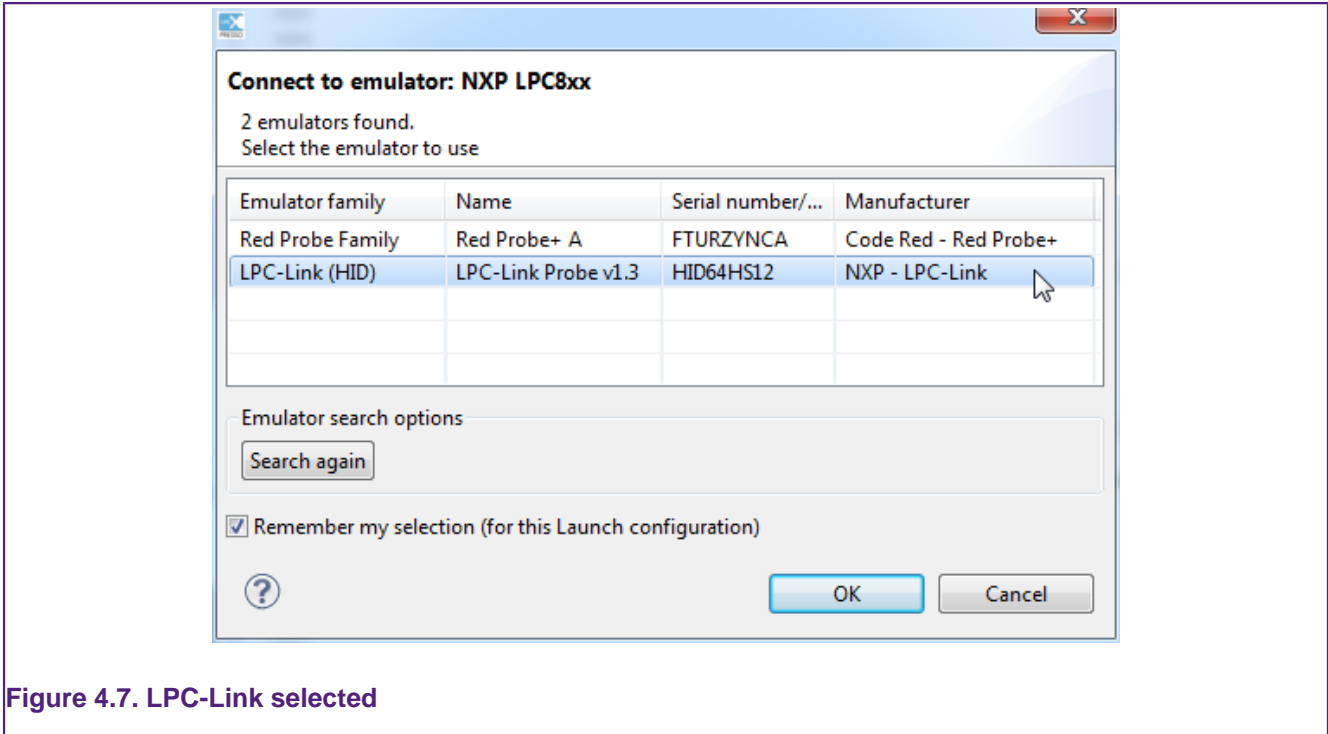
Connect to emulator: NXP LPC8xx

2 emulators found.
Select the emulator to use

| Emulator family | Name | Serial number/... | Manufacturer |
|---|---|---|---|
| Red Probe Family | Red Probe+ A | FTURZYNCA | Code Red - Red Probe+ |
| LPC-Link (HID) | LPC-Link Probe v1.3 | HID64HS12 | NXP - LPC-Link |

Emulator search options

Search again

Remember my selection (for this Launch configuration)

OK

Cancel

Figure 4.7. LPC-Link selected